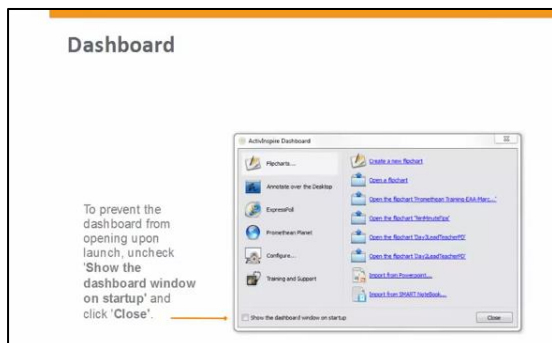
Dashboard

To prevent the dashboard from opening upon launch, uncheck 'Show the dashboard window on startup' and click 'Close'.

ActivInspire Dashboard

Flipcharts...

Annotate over the Desktop

ExpressPoll

Promethean Planet

Configure...

Training and Support

Create a new flipchart

Open a flipchart

Open the flipchart 'Promethean Training-EAA Marc...'

Open the flipchart 'TenMinuteFlip'

Open the flipchart 'Day1LeadTeacherPD'

Open the flipchart 'Day2LeadTeacherPD'

Import from Powerpoint...

Import from SMART Notebook...

Show the dashboard window on startup

Close